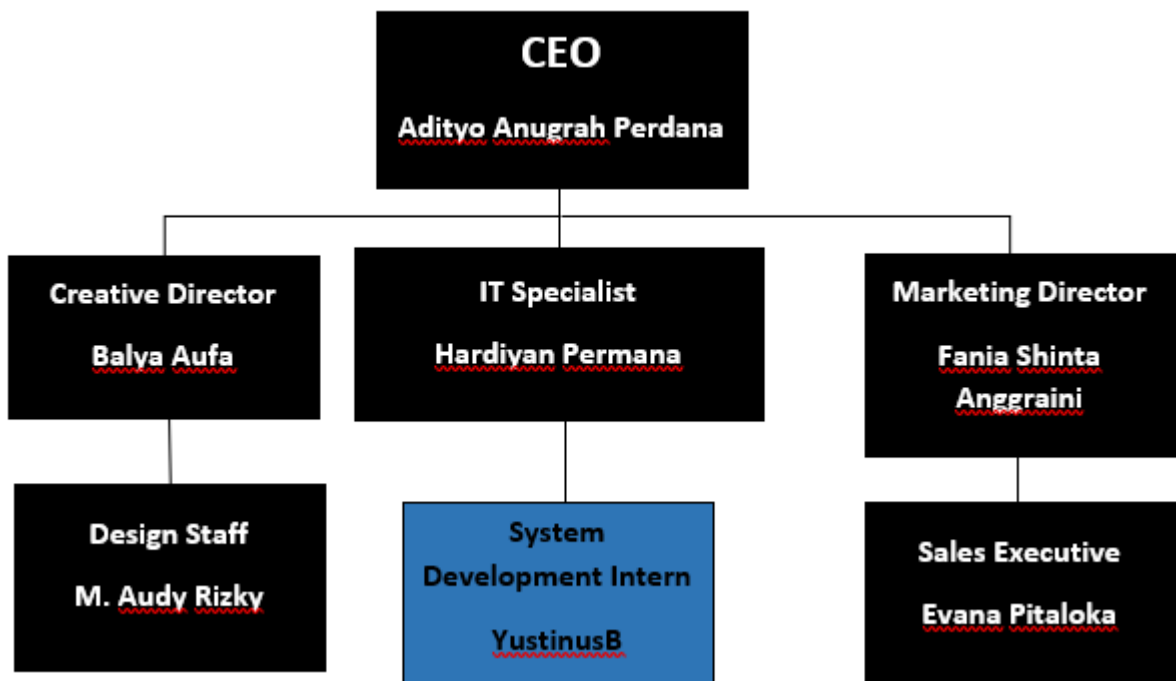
CEO

Adityo Anugrah Perdana

Creative Director

Balya Aufa

IT Specialist

Hardiyan Permana

Marketing Director

Fania Shinta Anggraini

Design Staff

M. Audy Rizky

System Development Intern

YustinusB

Sales Executive

Evana Pitaloka